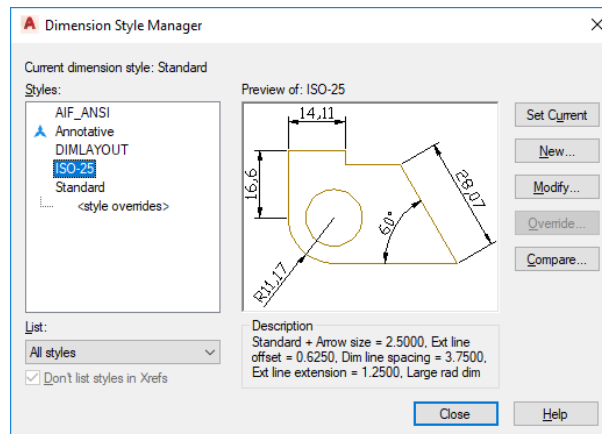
Dimension Style Manager

Current dimension style: Standard

Styles:
AIF_ANSI
Annotative
DIMLAYOUT
ISO-25
Standard
<style overrides>

Preview of: ISO-25

14,11
16,6
28,07
60°
R11,17

Set Current
New...
Modify...
Override...
Compare...

List:
All styles
Don't list styles in Xrefs

Description
Standard + Arrow size = 2.5000, Ext line offset = 0.6250, Dim line spacing = 3.7500, Ext line extension = 1.2500, Large rad dim

Close
Help